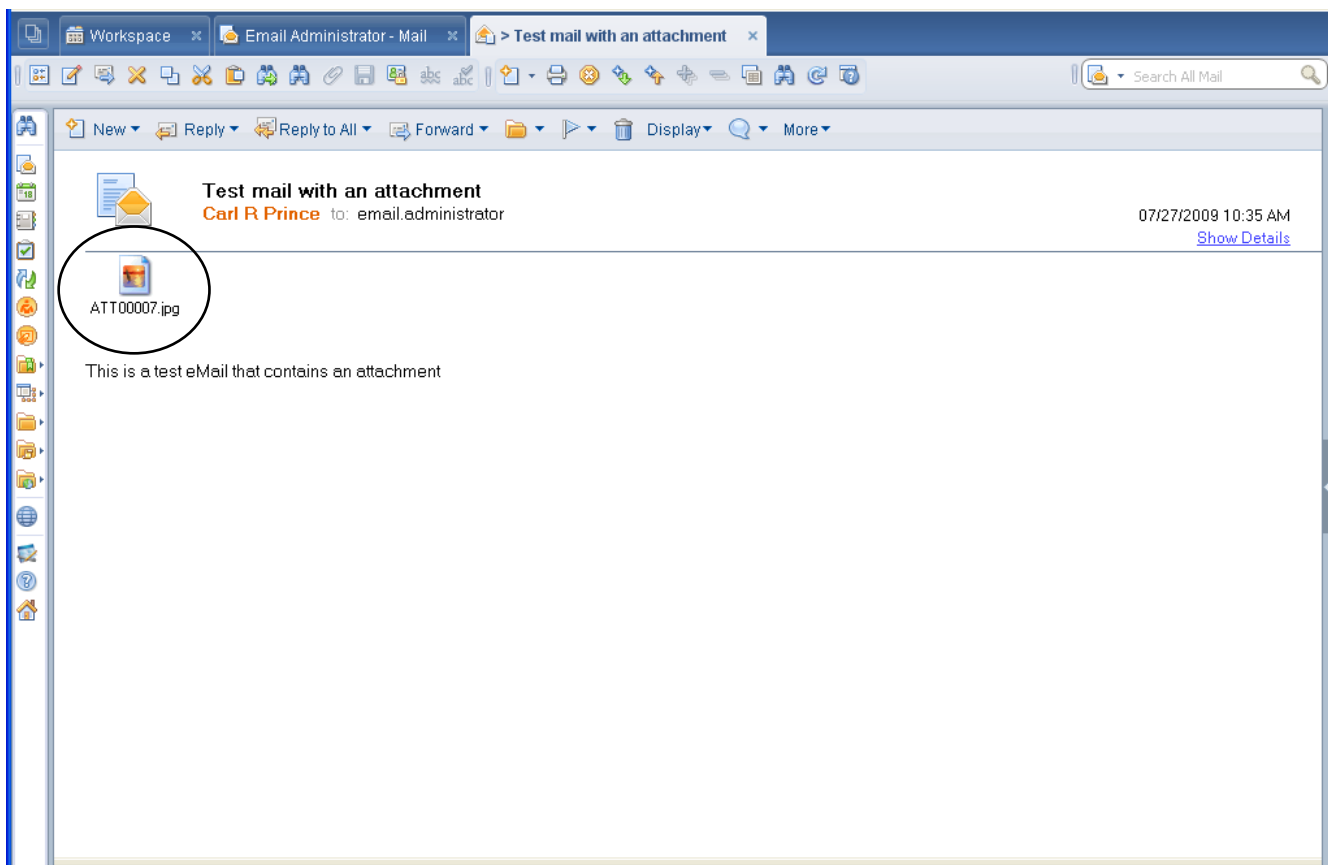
Workspace
Email Administrator - Mail
> Test mail with an attachment

Search All Mail

New Reply Reply to All Forward Display More

Test mail with an attachment
Carl R Prince to: email.administrator
07/27/2009 10:35 AM
Show Details

ATT00007.jpg

This is a test eMail that contains an attachment